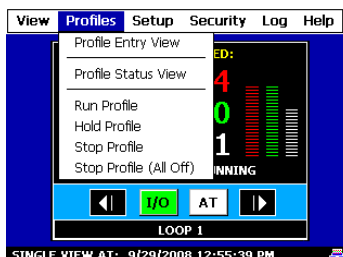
View Profiles Setup Security Log Help

Profile Entry View

Profile Status View

Run Profile
Hold Profile
Stop Profile
Stop Profile (All Off)

ED:
4
0
1
NNING

I/O AT

LOOP 1

SINGLE VIEW AT: 9/29/2008 12:55:39 PM